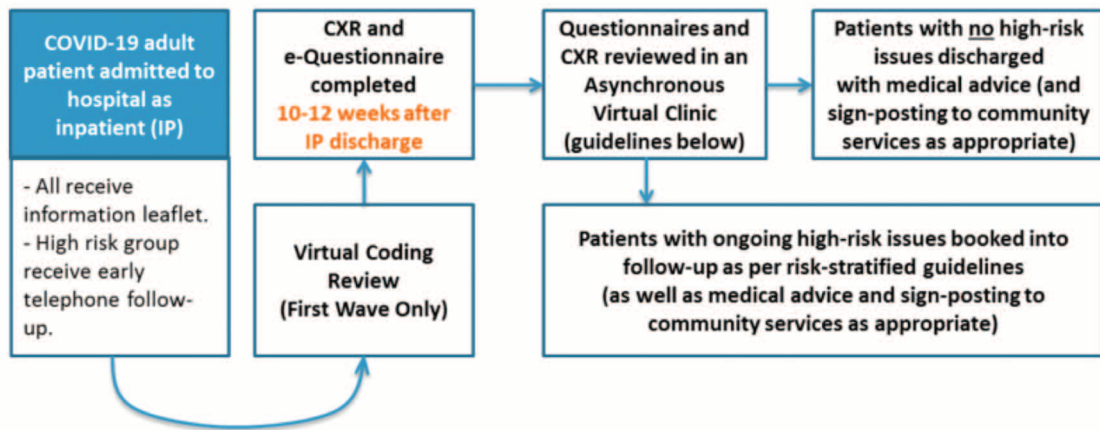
COVID-19 adult patient admitted to hospital as inpatient (IP)

- All receive information leaflet.
- High risk group receive early telephone follow-up.

Virtual Coding Review (First Wave Only)

CXR and e-Questionnaire completed 10-12 weeks after IP discharge

Questionnaires and CXR reviewed in an Asynchronous Virtual Clinic (guidelines below)

Patients with no high-risk issues discharged with medical advice (and sign-posting to community services as appropriate)

Patients with ongoing high-risk issues booked into follow-up as per risk-stratified guidelines (as well as medical advice and sign-posting to community services as appropriate)